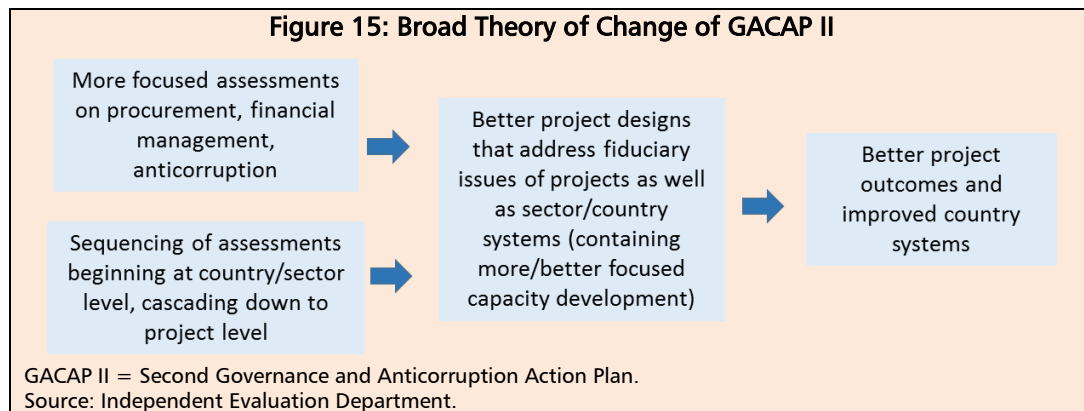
Figure 15: Broad Theory of Change of GACAP II

More focused assessments on procurement, financial management, anticorruption

Sequencing of assessments beginning at country/sector level, cascading down to project level

Better project designs that address fiduciary issues of projects as well as sector/country systems (containing more/better focused capacity development)

Better project outcomes and improved country systems

GACAP II = Second Governance and Anticorruption Action Plan.
Source: Independent Evaluation Department.